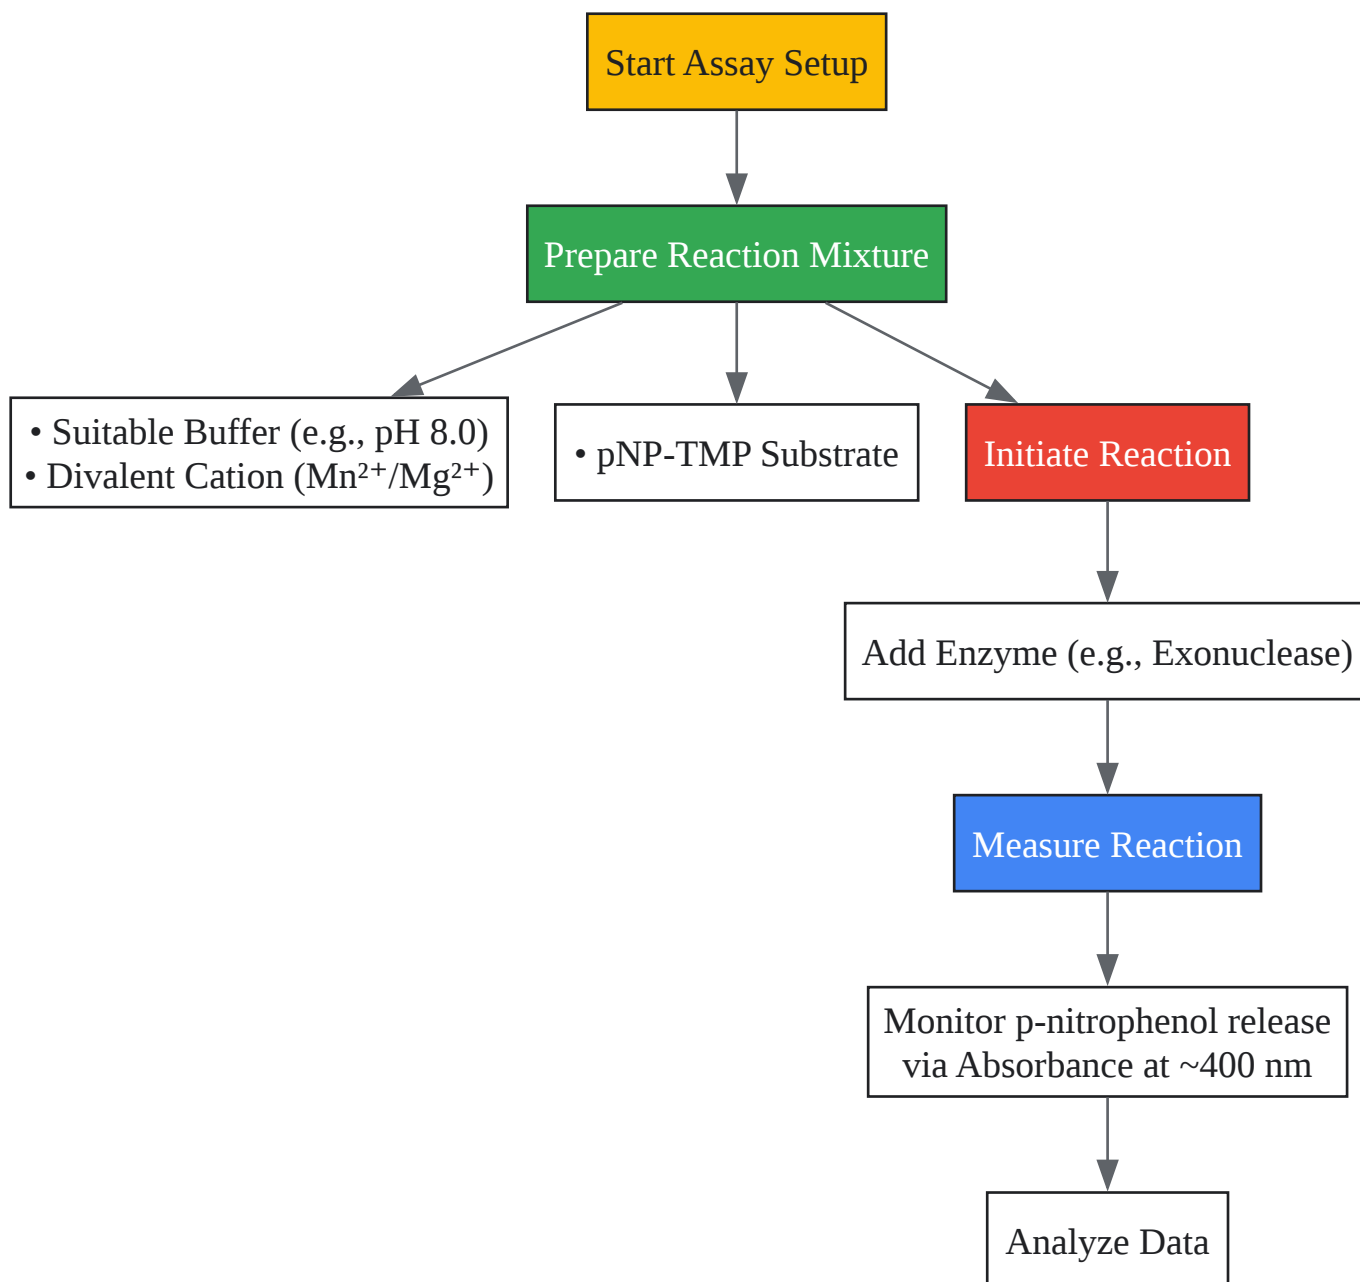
Start Assay Setup

Prepare Reaction Mixture

• Suitable Buffer (e.g., pH 8.0)
• Divalent Cation ($Mn^{2+}$/$Mg^{2+}$)

• pNP-TMP Substrate

Initiate Reaction

Add Enzyme (e.g., Exonuclease)

Measure Reaction

Monitor p-nitrophenol release via Absorbance at ~400 nm

Analyze Data